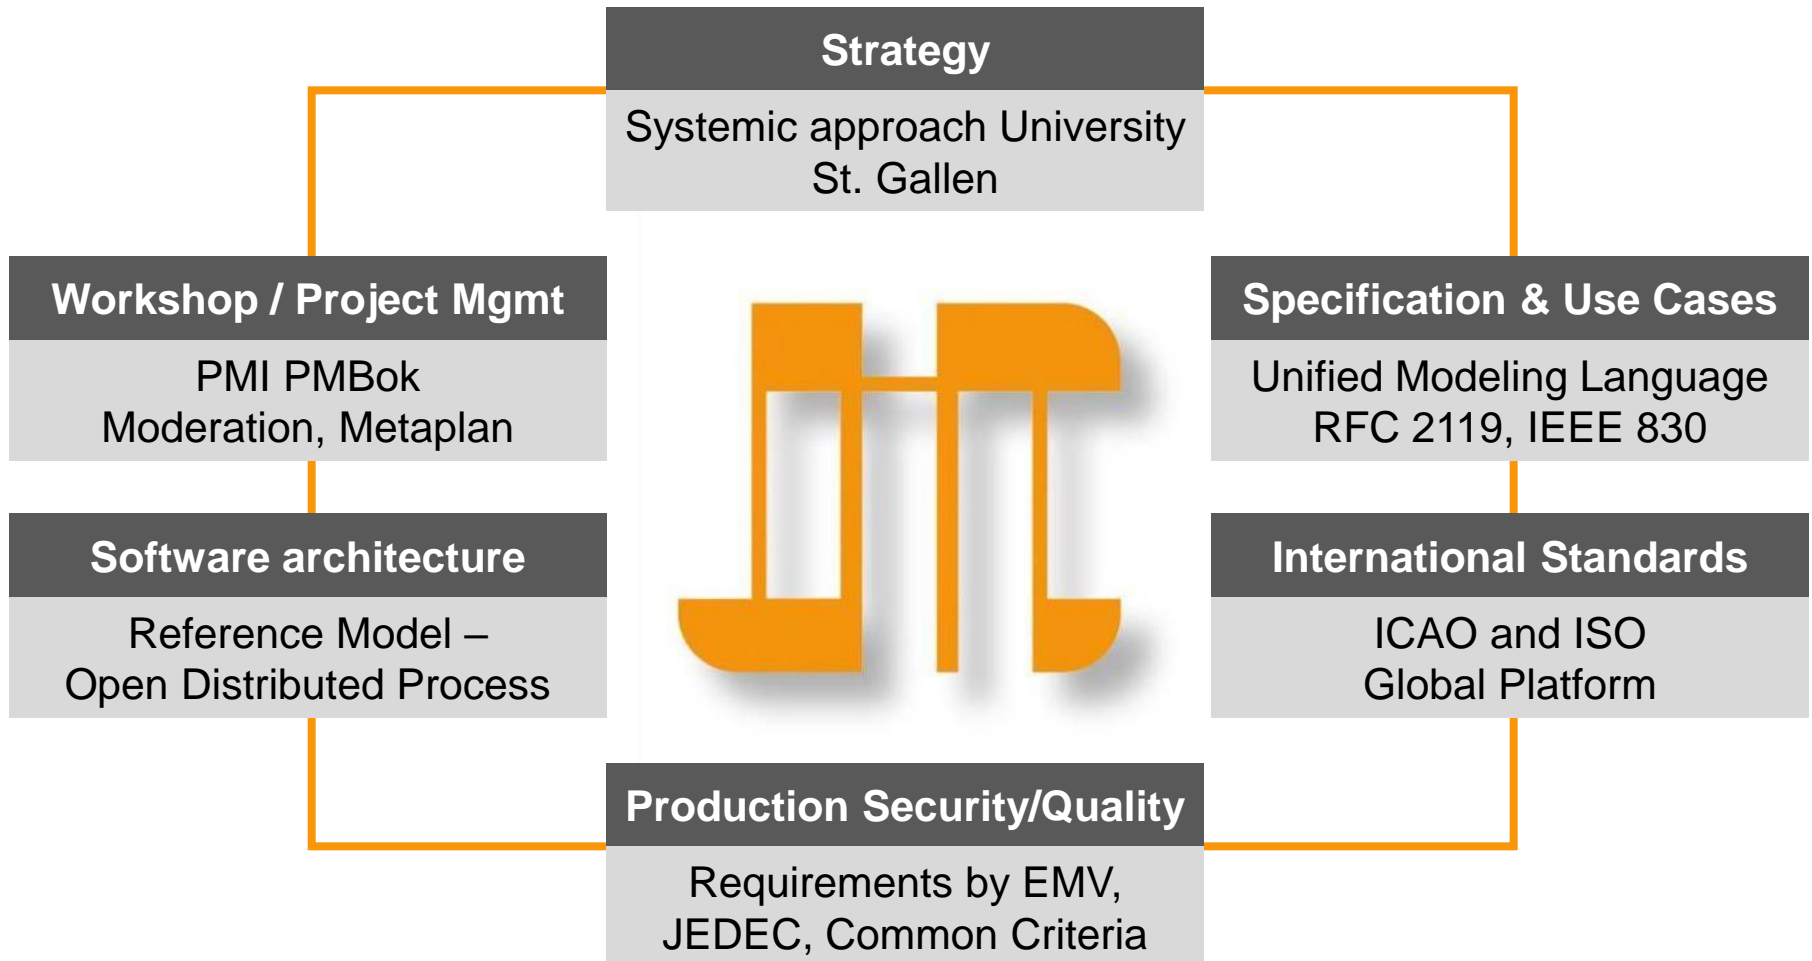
Strategy

Systemic approach University St. Gallen

Workshop / Project Mgmt

PMI PMBok
Moderation, Metaplan

Specification & Use Cases

Unified Modeling Language
RFC 2119, IEEE 830

Software architecture

Reference Model –
Open Distributed Process

International Standards

ICAO and ISO
Global Platform

Production Security/Quality

Requirements by EMV,
JEDEC, Common Criteria